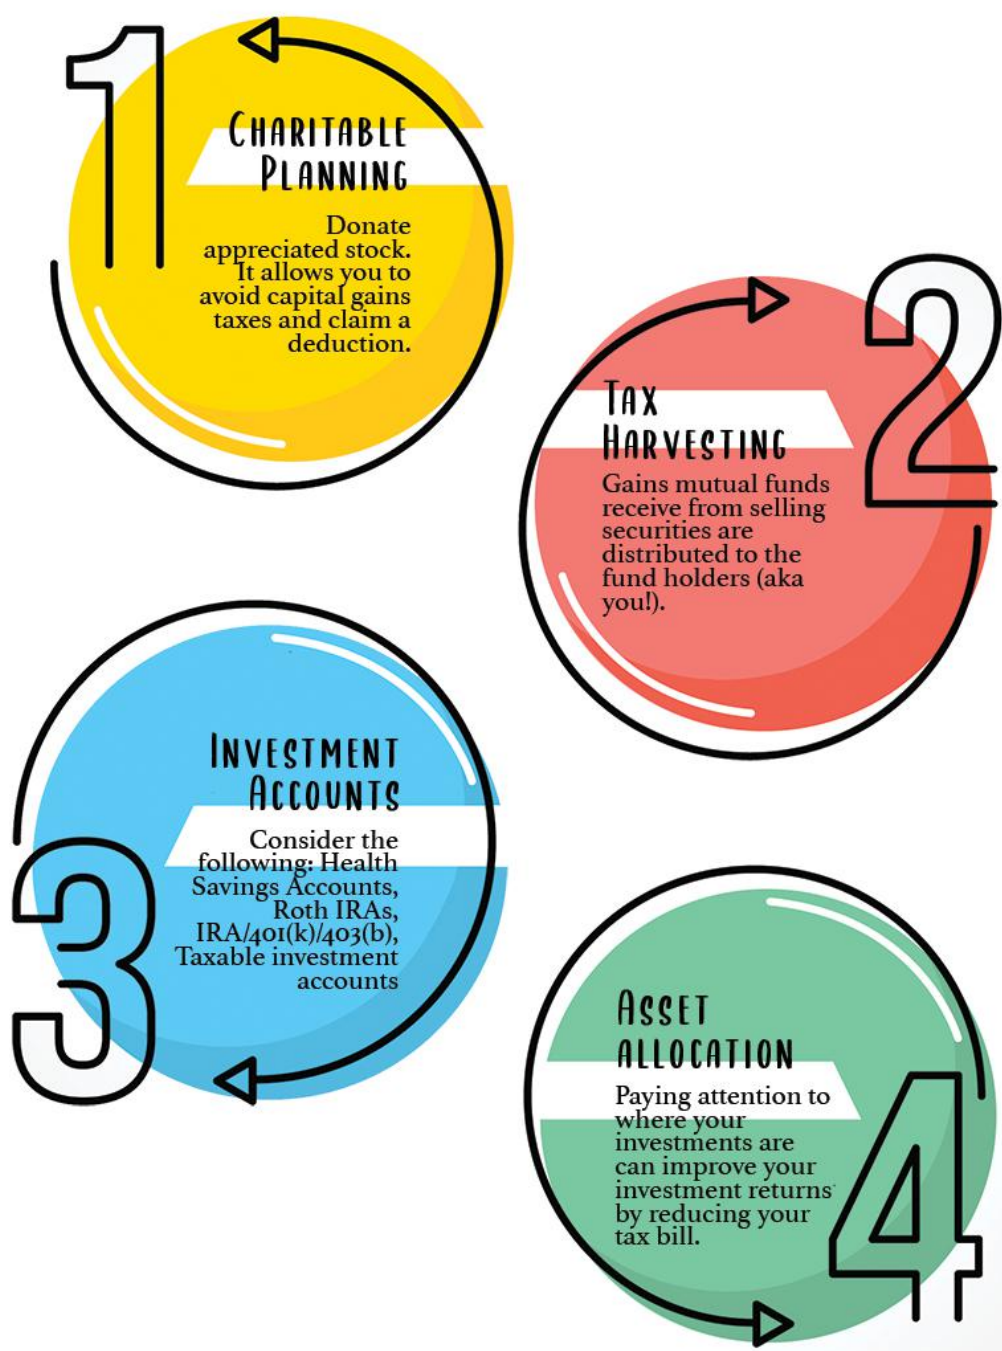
1

Charitable Planning

Donate appreciated stock. It allows you to avoid capital gains taxes and claim a deduction.

2

Tax Harvesting

Gains mutual funds receive from selling securities are distributed to the fund holders (aka you!).

3

Investment Accounts

Consider the following: Health Savings Accounts, Roth IRAs, IRA/401(k)/403(b), Taxable investment accounts

4

Asset Allocation

Paying attention to where your investments are can improve your investment returns by reducing your tax bill.